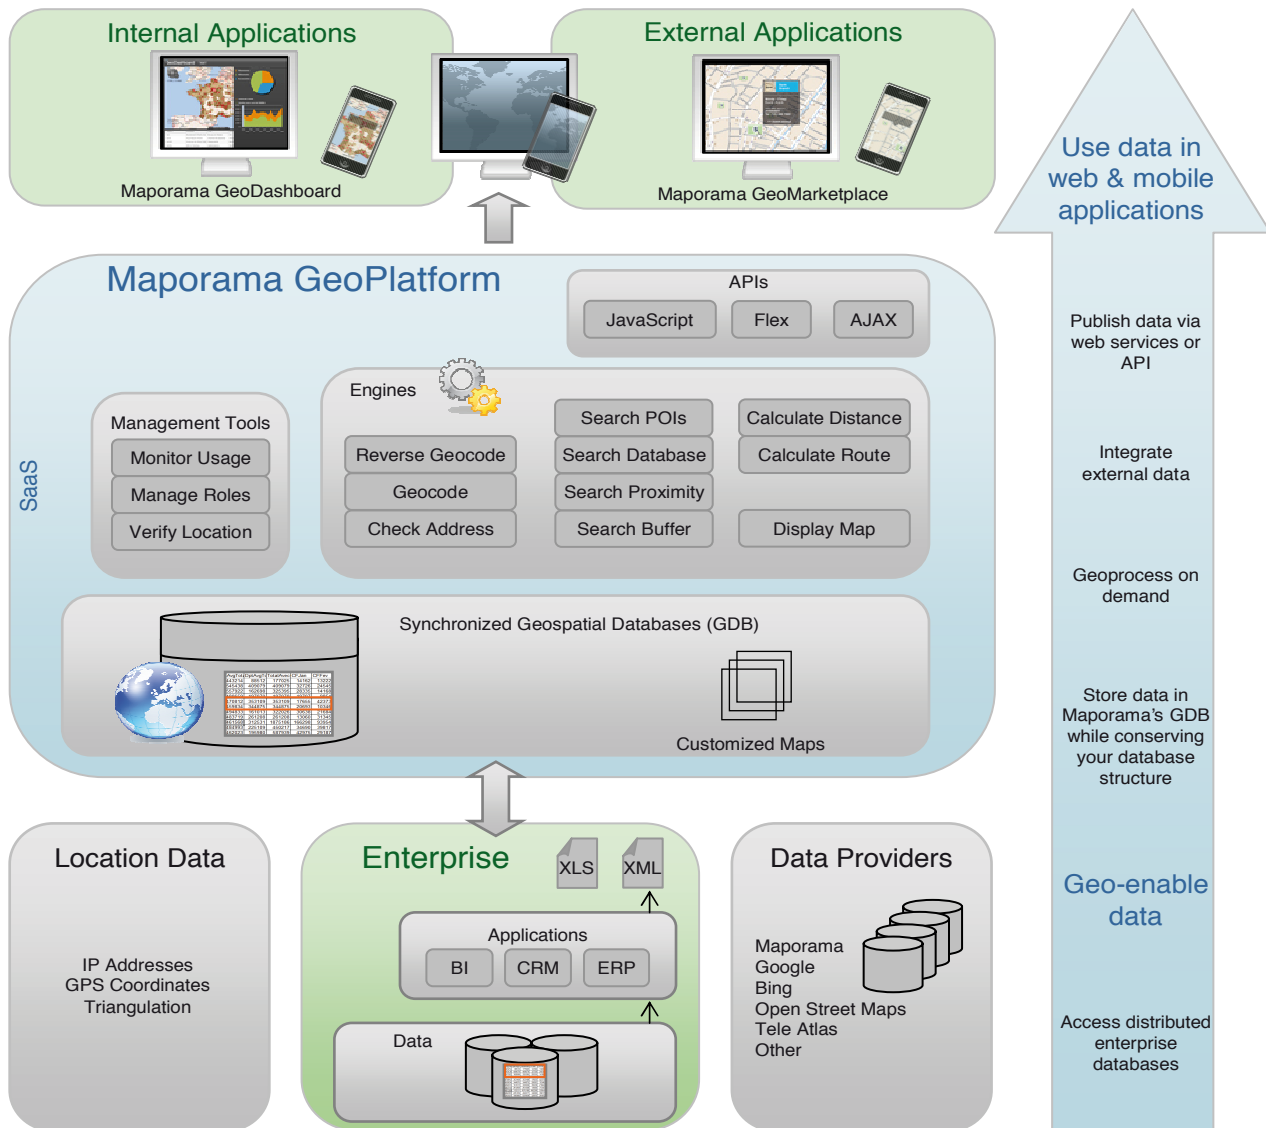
Internal Applications

Maporama GeoDashboard

External Applications

Maporama GeoMarketplace

Use data in web & mobile applications

Maporama GeoPlatform

APIs

JavaScript

Flex

AJAX

Publish data via web services or API

SaaS

Management Tools

Monitor Usage

Manage Roles

Verify Location

Engines

Reverse Geocode

Geocode

Check Address

Search POIs

Search Database

Search Proximity

Search Buffer

Calculate Distance

Calculate Route

Display Map

Integrate external data

Geoprocess on demand

Synchronized Geospatial Databases (GDB)

Customized Maps

Store data in Maporama's GDB while conserving your database structure

Location Data

IP Addresses
GPS Coordinates
Triangulation

Enterprise

XLS

XML

Applications

BI

CRM

ERP

Data

Data Providers

Maporama
Google
Bing
Open Street Maps
Tele Atlas
Other

Geo-enable data

Access distributed enterprise databases